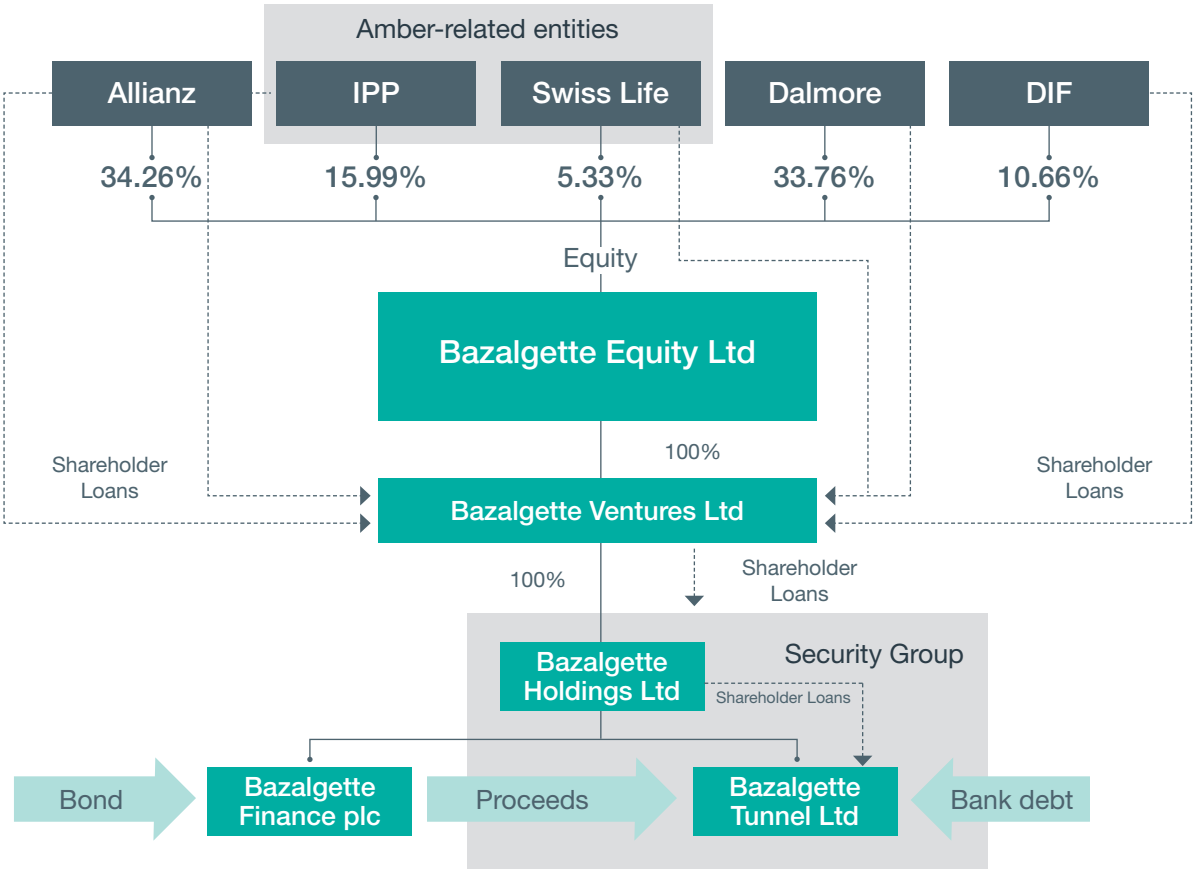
Amber-related entities

Allianz

IPP

Swiss Life

Dalmore

DIF

34.26%

15.99%

5.33%

33.76%

10.66%

Equity

Bazalgette Equity Ltd

100%

Shareholder Loans

Shareholder Loans

Bazalgette Ventures Ltd

100%

Shareholder Loans

Security Group

Bazalgette Holdings Ltd

Shareholder Loans

Bond

Bazalgette Finance plc

Proceeds

Bazalgette Tunnel Ltd

Bank debt